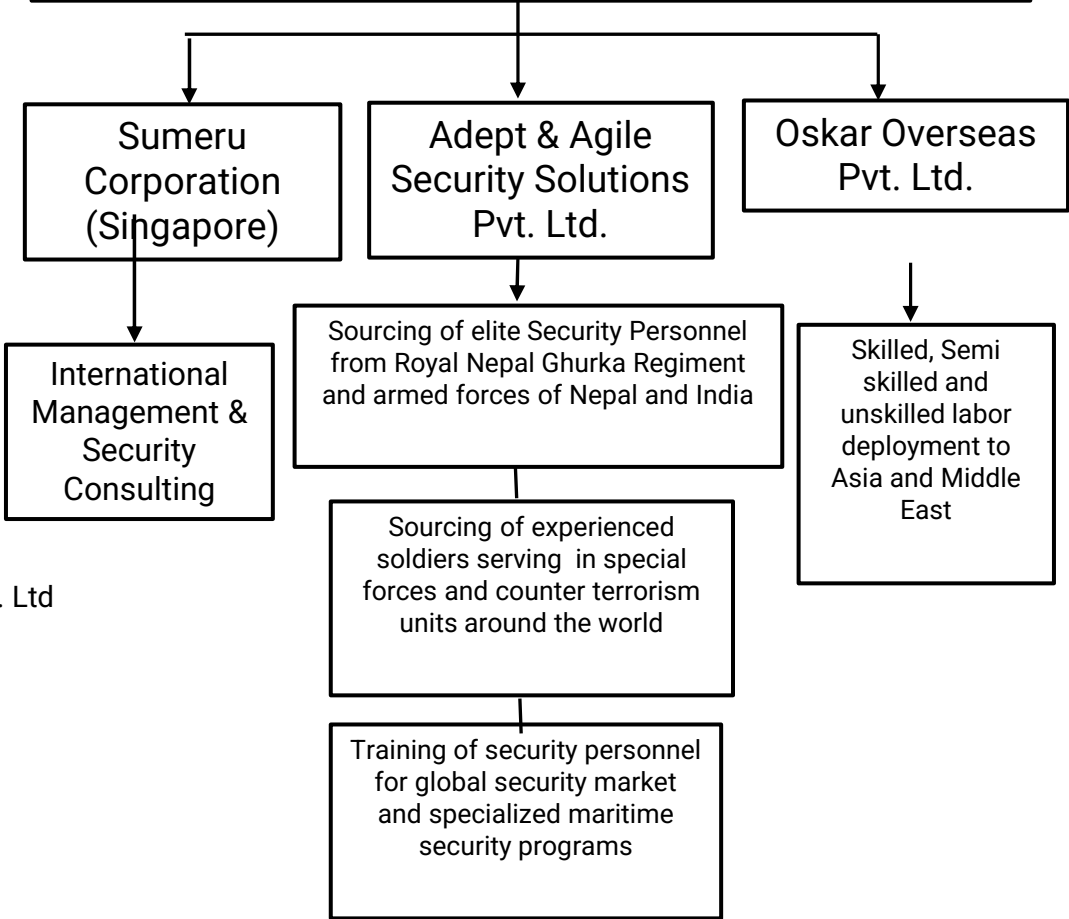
Sumeru Corporation (Singapore)

Adept & Agile Security Solutions Pvt. Ltd.

Oskar Overseas Pvt. Ltd.

International Management & Security Consulting

Sourcing of elite Security Personnel from Royal Nepal Ghurka Regiment and armed forces of Nepal and India

Skilled, Semi skilled and unskilled labor deployment to Asia and Middle East

. Ltd

Sourcing of experienced soldiers serving in special forces and counter terrorism units around the world

Training of security personnel for global security market and specialized maritime security programs